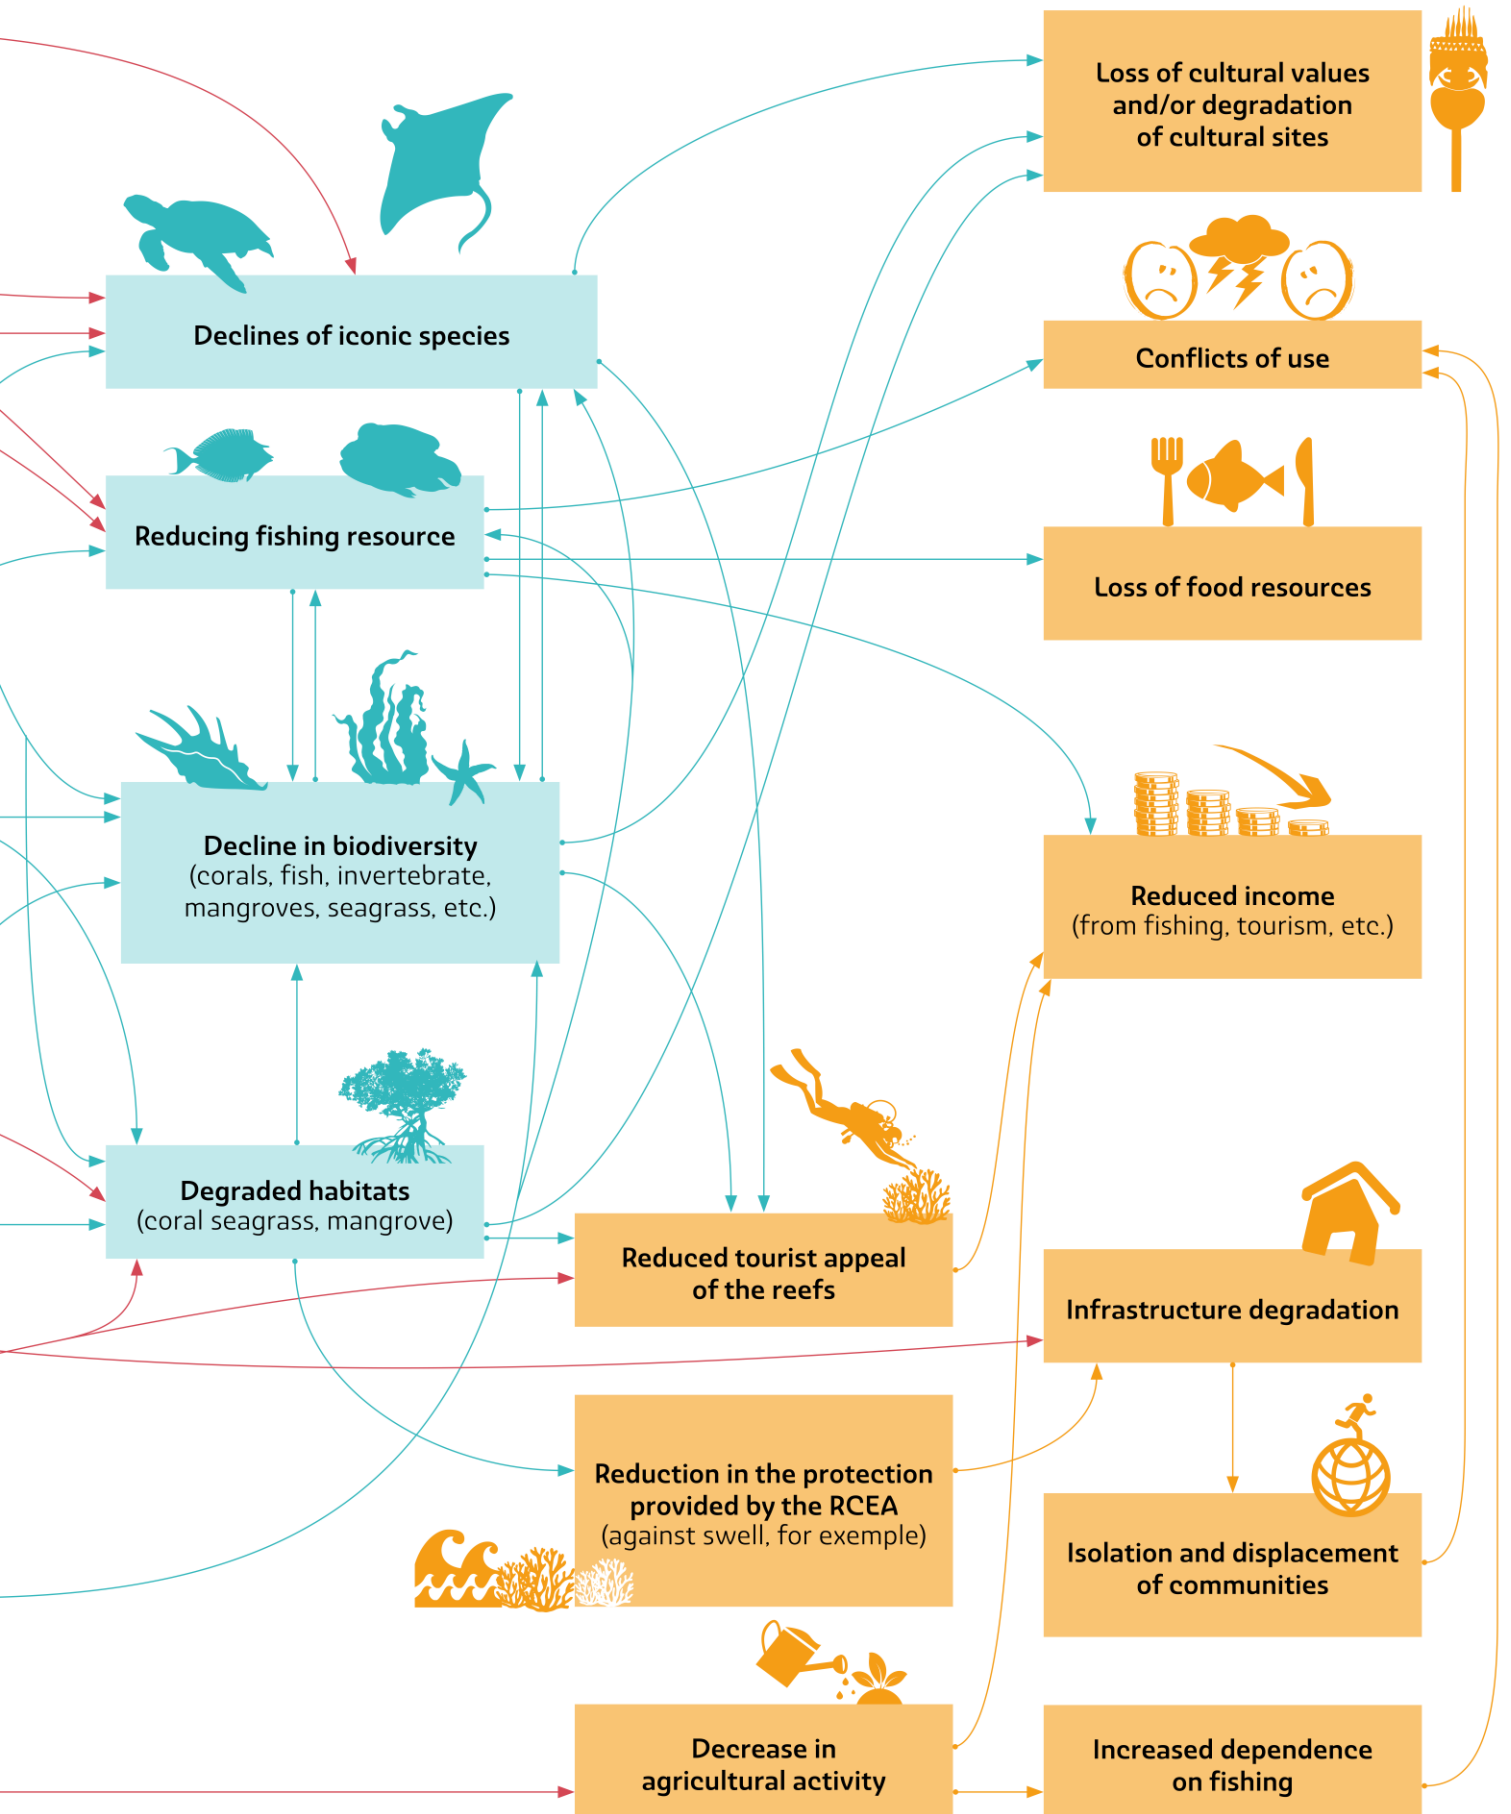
Loss of cultural values and/or degradation of cultural sites

Declines of iconic species

Conflicts of use

Reducing fishing resource

Loss of food resources

Decline in biodiversity
(corals, fish, invertebrate, mangroves, seagrass, etc.)

Reduced income
(from fishing, tourism, etc.)

Degraded habitats
(coral seagrass, mangrove)

Reduced tourist appeal of the reefs

Infrastructure degradation

Reduction in the protection provided by the RCEA
(against swell, for exemple)

Isolation and displacement of communities

Decrease in agricultural activity

Increased dependence on fishing